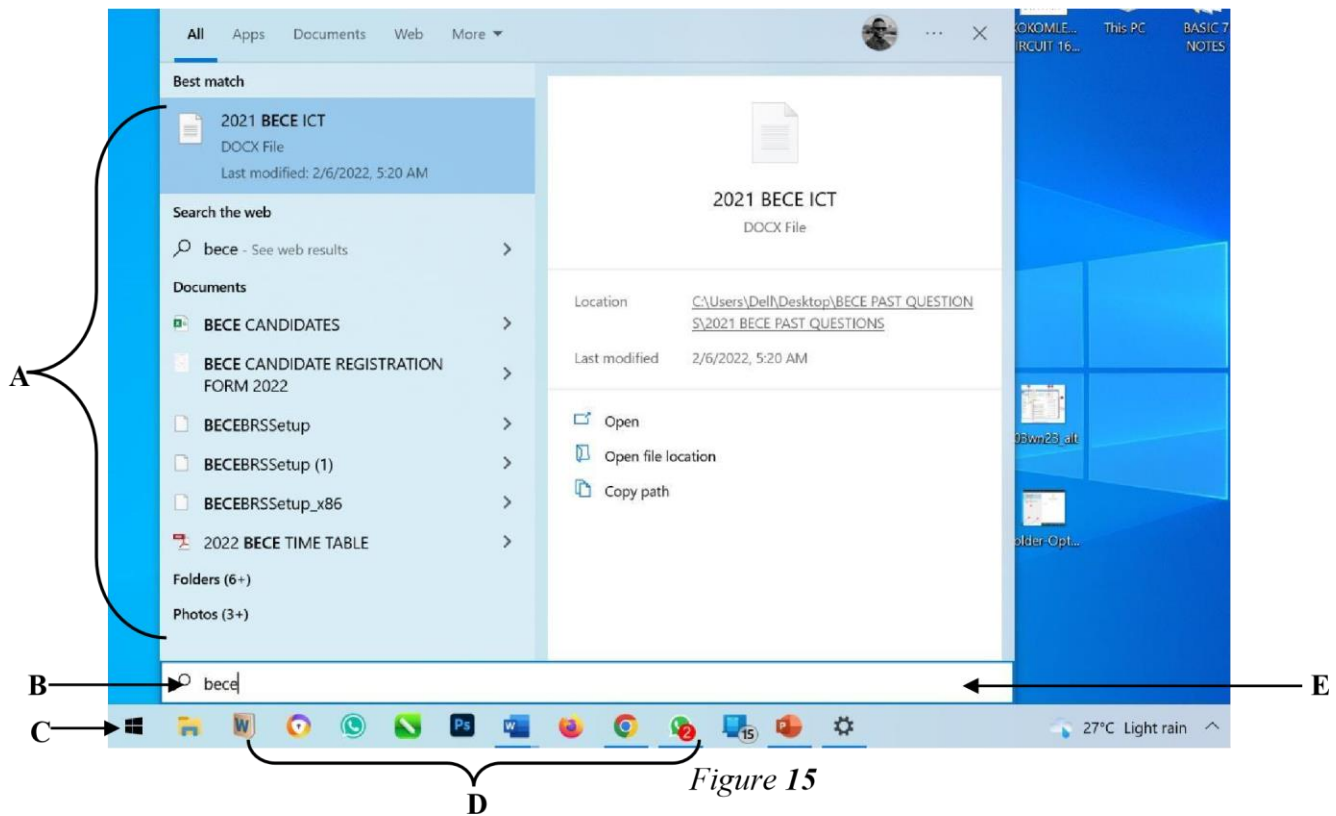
All Apps Documents Web More ▾

··· ×

KOKOMLE... IRCUIT 16...

This PC

BASIC 7 NOTES

Best match

2021 BECE ICT
DOCX File
Last modified: 2/6/2022, 5:20 AM

Search the web

bece - See web results >

Documents

BECE CANDIDATES >

BECE CANDIDATE REGISTRATION FORM 2022 >

BECEBRSSetup >

BECEBRSSetup (1) >

BECEBRSSetup_x86 >

2022 BECE TIME TABLE >

Folders (6+)

Photos (3+)

2021 BECE ICT
DOCX File

Location C:\Users\Dell\Desktop\BECE PAST QUESTIONS\2021 BECE PAST QUESTIONS

Last modified 2/6/2022, 5:20 AM

Open

Open file location

Copy path

03wn23_alt

older-Opt...

A

B

bece

E

C

2

15

27°C Light rain ^

D

Figure 15